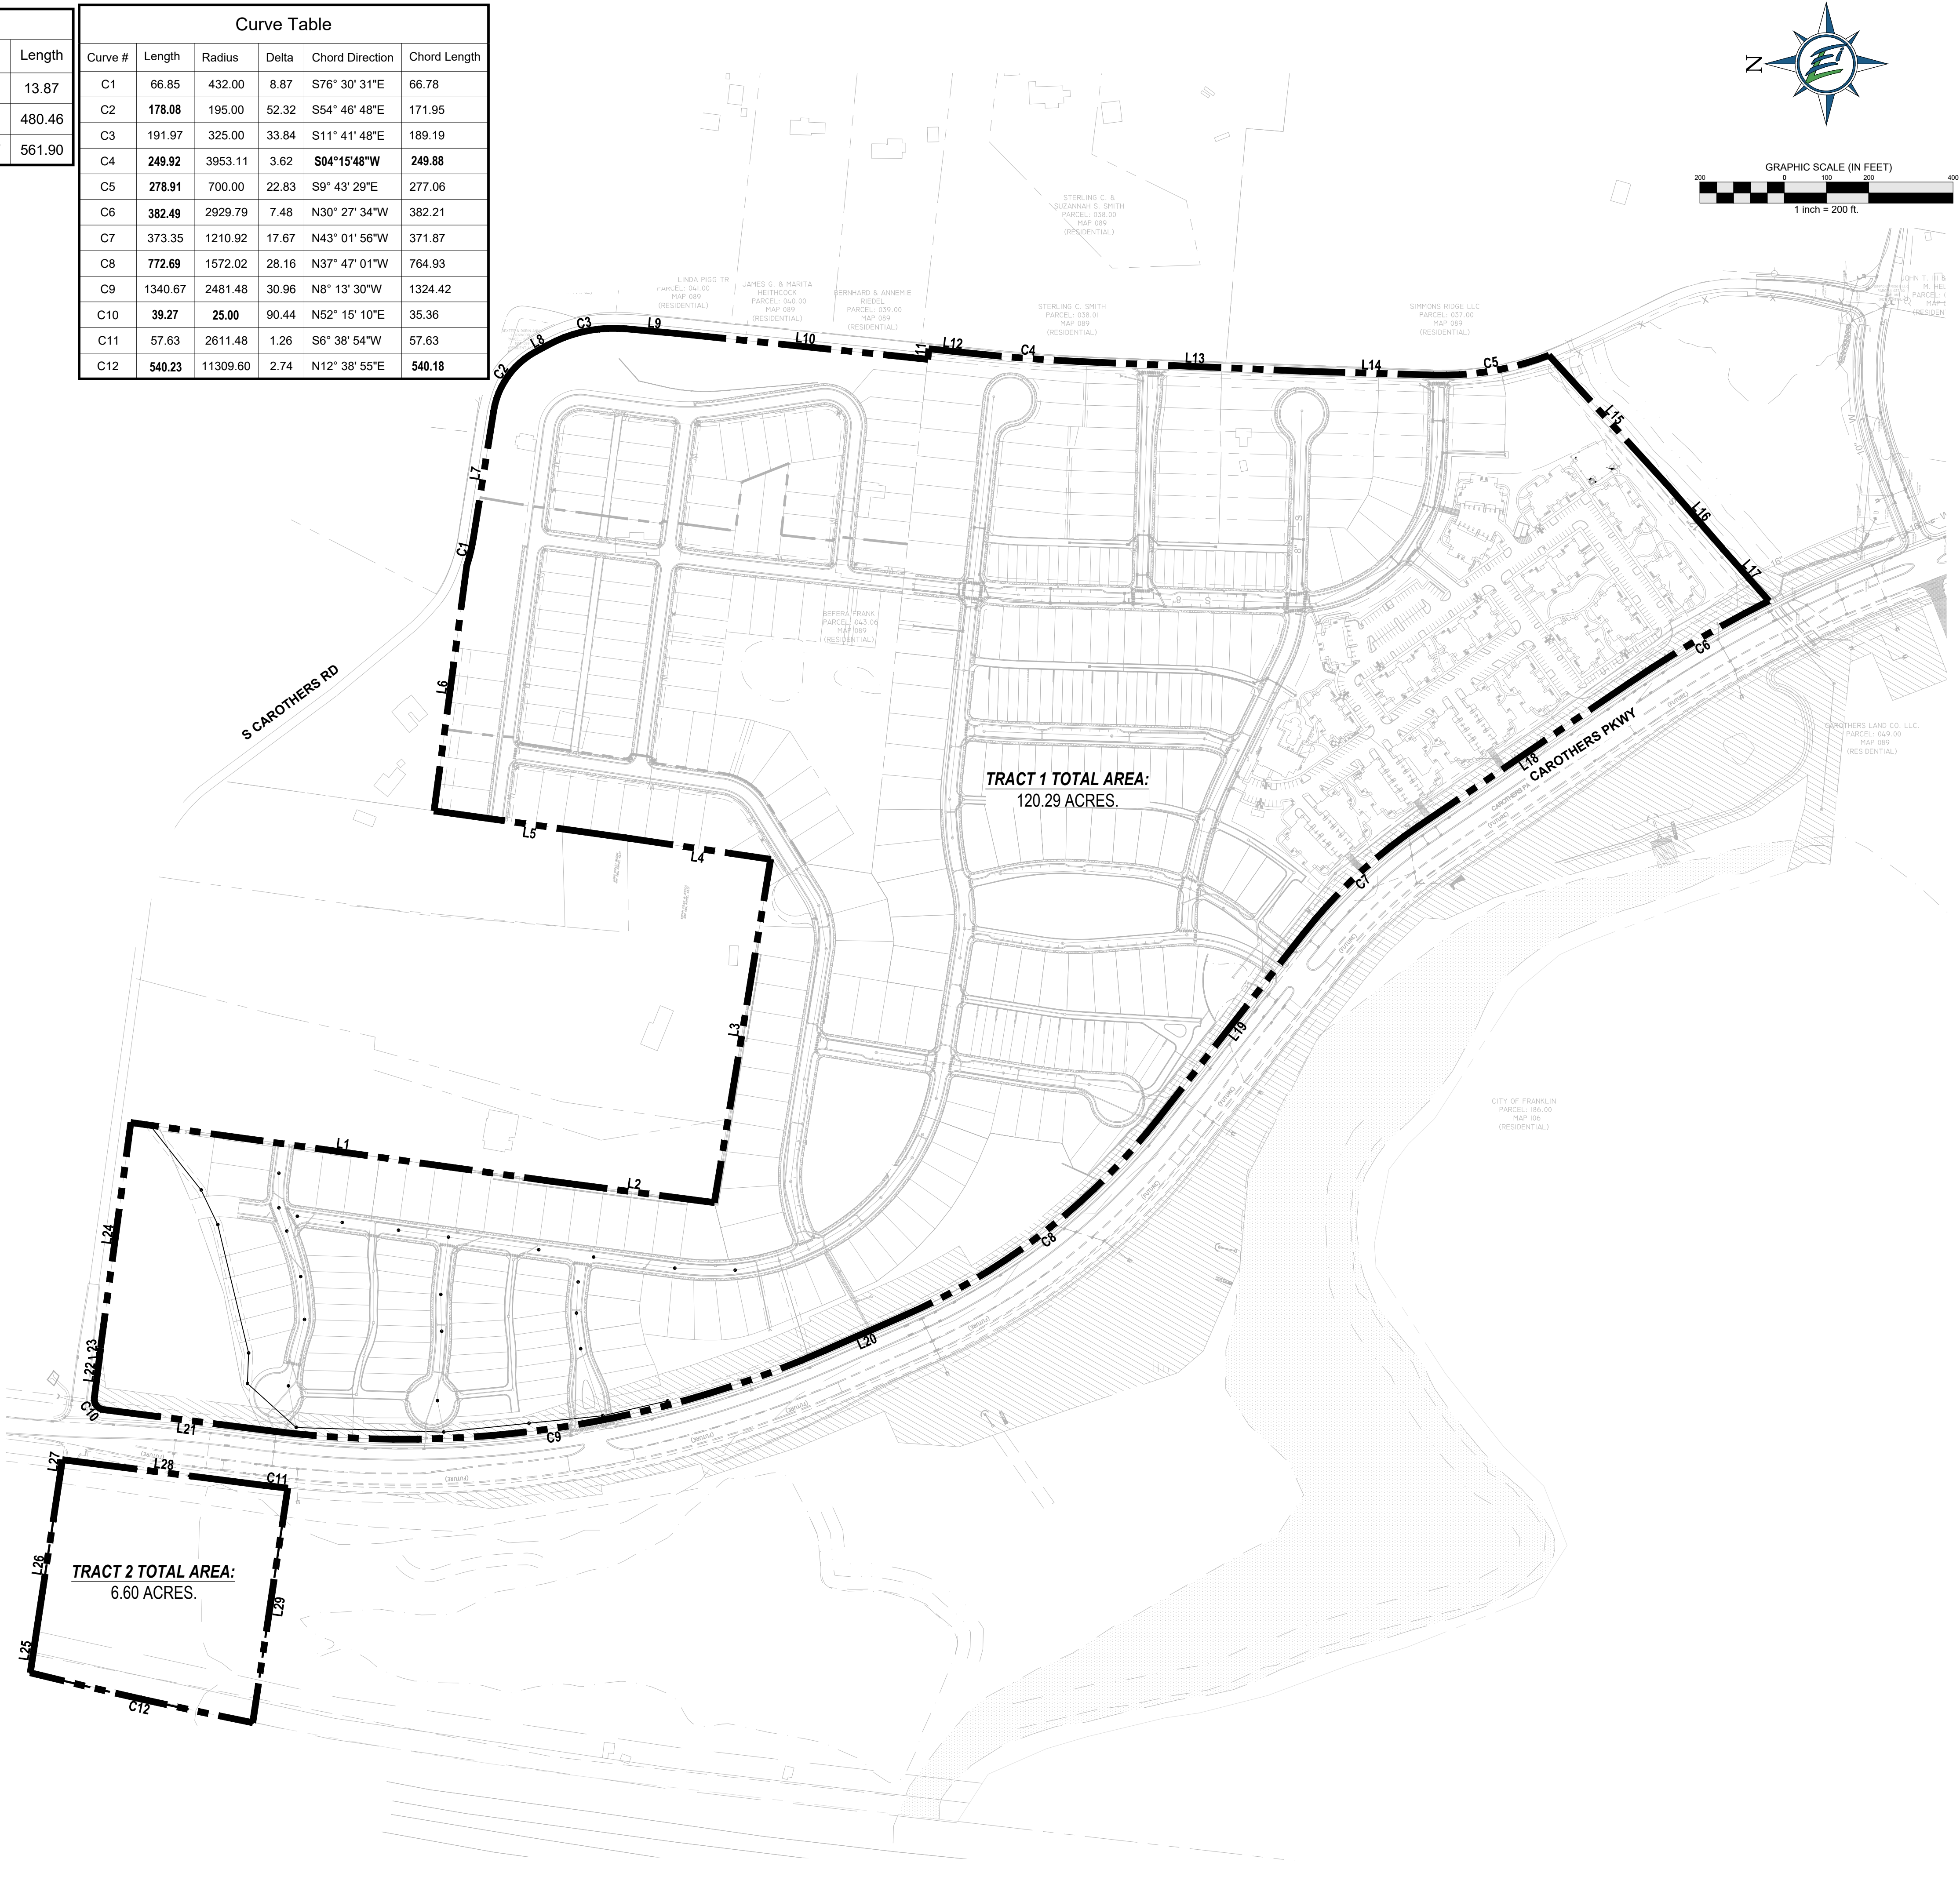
| Length |
|---|
| 13.87 |
| 480.46 |
| 561.90 |

Curve Table

| Curve # | Length | Radius | Delta | Chord Direction | Chord Length |
|---|---|---|---|---|---|
| C1 | 66.85 | 432.00 | 8.87 | S76° 30' 31"E | 66.78 |
| C2 | 178.08 | 195.00 | 52.32 | S54° 46' 48"E | 171.95 |
| C3 | 191.97 | 325.00 | 33.84 | S11° 41' 48"E | 189.19 |
| C4 | 249.92 | 3953.11 | 3.62 | S04°15'48"W | 249.88 |
| C5 | 278.91 | 700.00 | 22.83 | S9° 43' 29"E | 277.06 |
| C6 | 382.49 | 2929.79 | 7.48 | N30° 27' 34"W | 382.21 |
| C7 | 373.35 | 1210.92 | 17.67 | N43° 01' 56"W | 371.87 |
| C8 | 772.69 | 1572.02 | 28.16 | N37° 47' 01"W | 764.93 |
| C9 | 1340.67 | 2481.48 | 30.96 | N8° 13' 30"W | 1324.42 |
| C10 | 39.27 | 25.00 | 90.44 | N52° 15' 10"E | 35.36 |
| C11 | 57.63 | 2611.48 | 1.26 | S6° 38' 54"W | 57.63 |
| C12 | 540.23 | 11309.60 | 2.74 | N12° 38' 55"E | 540.18 |

N

GRAPHIC SCALE (IN FEET)
200 0 100 200 400
1 inch = 200 ft.

STERLING C. & SUZANNAH S. SMITH PARCEL: 038.00 MAP 089 (RESIDENTIAL)

LINDA PIGG TR PARCEL: 041.00 MAP 089 (RESIDENTIAL)

JAMES G. & MARITA HEITHCOCK PARCEL: 040.00 MAP 089 (RESIDENTIAL)

BERNHARD & ANNEMIE RIEDEL PARCEL: 039.00 MAP 089 (RESIDENTIAL)

STERLING C. SMITH PARCEL: 038.01 MAP 089 (RESIDENTIAL)

SIMMONS RIDGE LLC PARCEL: 037.00 MAP 089 (RESIDENTIAL)

BEFERA FRANK PARCEL: 043.06 MAP 089 (RESIDENTIAL)

CAROTHERS LAND CO. LLC. PARCEL: 049.00 MAP 089 (RESIDENTIAL)

CITY OF FRANKLIN PARCEL: 186.00 MAP 106 (RESIDENTIAL)

S CAROTHERS RD

CAROTHERS PKWY

L1 L2 L3 L4 L5 L6 L7 L8 L9 L10 L11 L12 L13 L14 L15 L16 L17 L18 L19 L20 L21 L22 L23 L24 L25 L26 L27 L28 L29

C1 C2 C3 C4 C5 C6 C7 C8 C9 C10 C11 C12

TRACT 1 TOTAL AREA:
120.29 ACRES.

TRACT 2 TOTAL AREA:
6.60 ACRES.